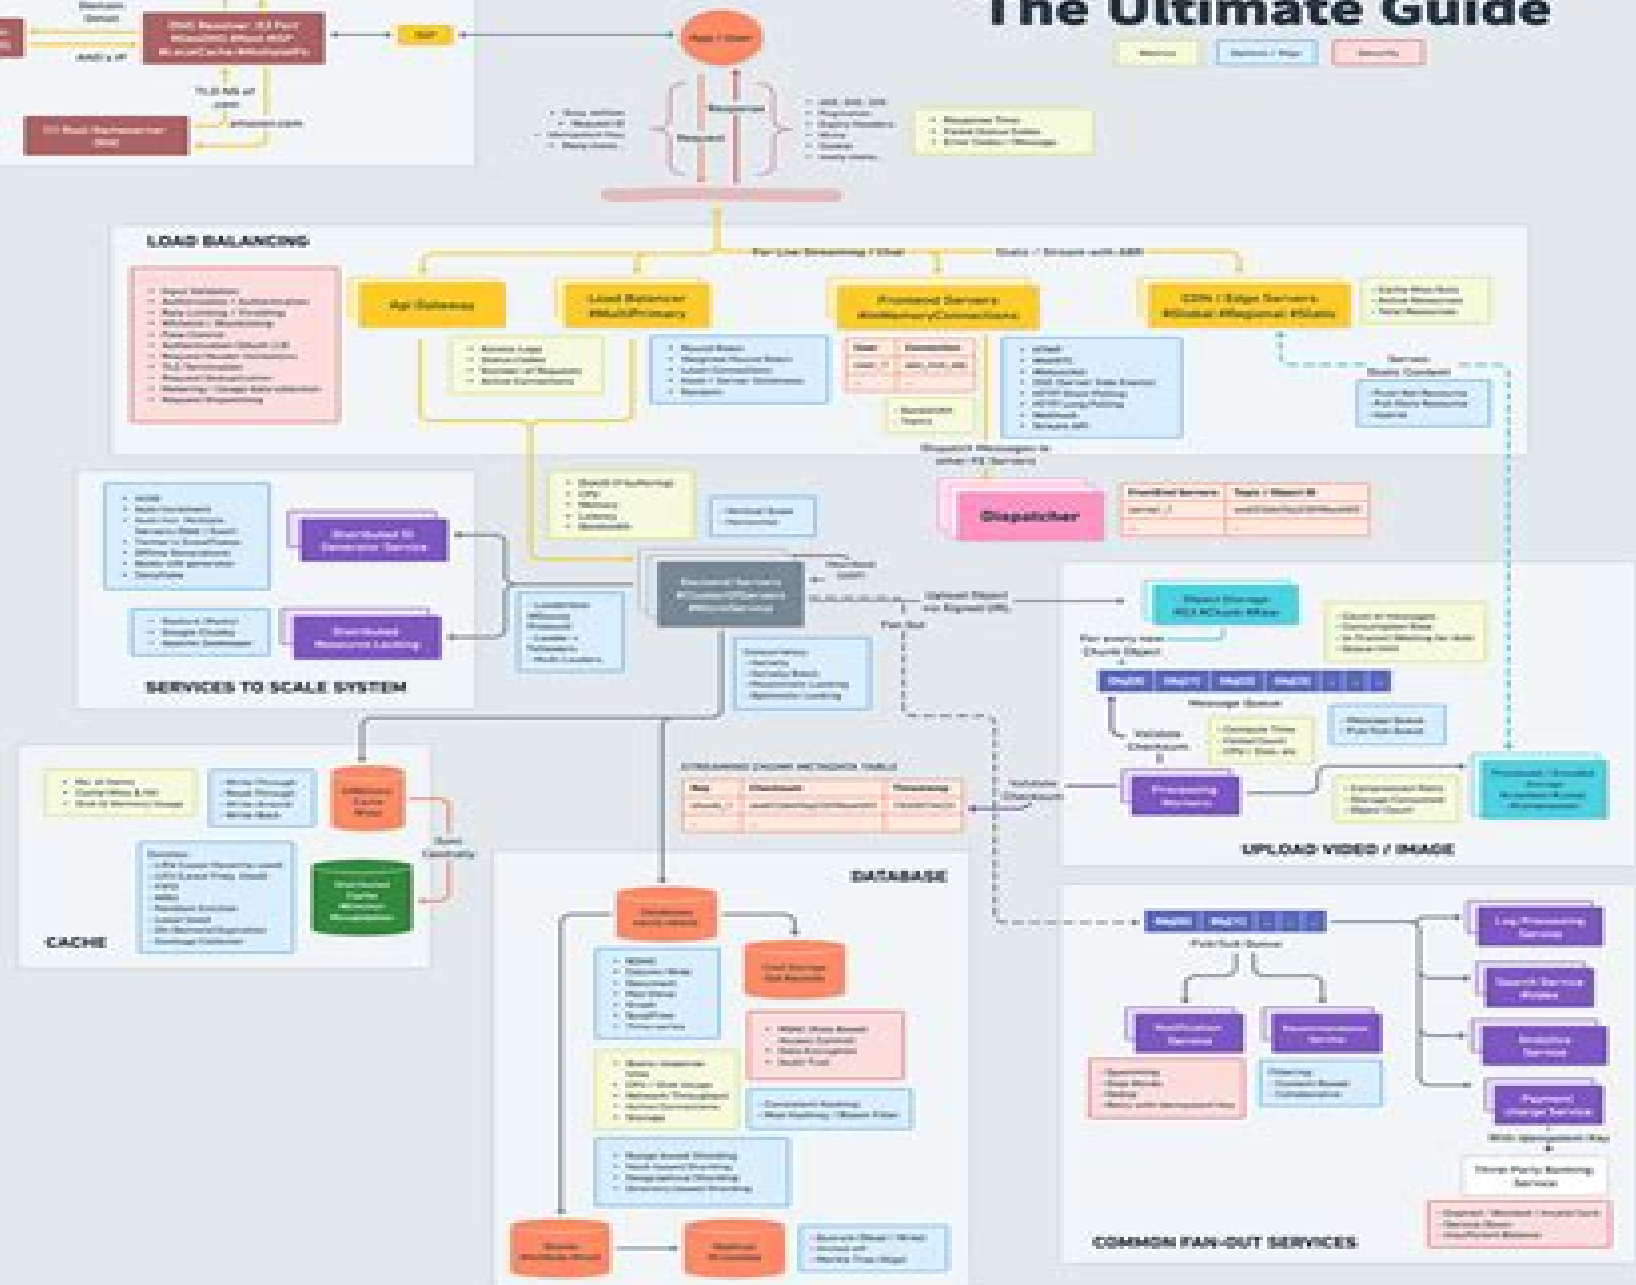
The Ultimate Guide

LOAD BALANCING

Api Gateway

Load Balancer #MultiPrimary

Frontend Servers #inMemoryConnections

CDN / Edge Servers #Global #Regional #Static

Dispatcher

SERVICES TO SCALE SYSTEM

Distributed ID Generator Service

Distributed Resource Locking

Backend Servers

UPLOAD VIDEO / IMAGE

Object Storage

Message Queue

Processing Workers

CACHE

DATABASE

COMMON FAN-OUT SERVICES

Pub/Sub Queue

Notification Service

Recommendation Service

Log Processing Service

Search Service

Analytics Service

Payment Charge Service

Third Party Banking Service

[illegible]